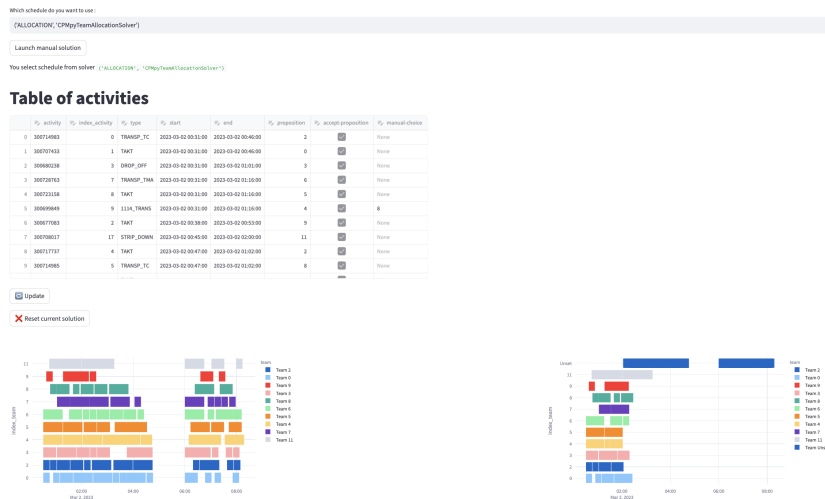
Which schedule do you want to use :

('ALLOCATION', 'CPMpyTeamAllocationSolver')

Launch manual solution

You select schedule from solver ('ALLOCATION', 'CPMpyTeamAllocationSolver')

# Table of activities

| | activity | index_activity | type | start | end | proposition | accept-proposition | manual-choice |
|---|---|---|---|---|---|---|---|---|
| 0 | 300714983 | 0 | TRANSP_TC | 2023-03-02 00:31:00 | 2023-03-02 00:46:00 | 2 | ✓ | None |
| 1 | 300707433 | 1 | TAKT | 2023-03-02 00:31:00 | 2023-03-02 00:46:00 | 0 | ✓ | None |
| 2 | 300680238 | 3 | DROP_OFF | 2023-03-02 00:31:00 | 2023-03-02 01:01:00 | 3 | ✓ | None |
| 3 | 300728763 | 7 | TRANSP_TMA | 2023-03-02 00:31:00 | 2023-03-02 01:16:00 | 6 | ✓ | None |
| 4 | 300723158 | 8 | TAKT | 2023-03-02 00:31:00 | 2023-03-02 01:16:00 | 5 | ✓ | None |
| 5 | 300699849 | 9 | 1114_TRANS | 2023-03-02 00:31:00 | 2023-03-02 01:16:00 | 4 | ✓ | 8 |
| 6 | 300677083 | 2 | TAKT | 2023-03-02 00:38:00 | 2023-03-02 00:53:00 | 9 | ✓ | None |
| 7 | 300708017 | 17 | STRIP_DOWN | 2023-03-02 00:45:00 | 2023-03-02 02:00:00 | 11 | ✓ | None |
| 8 | 300717737 | 4 | TAKT | 2023-03-02 00:47:00 | 2023-03-02 01:02:00 | 2 | ✓ | None |
| 9 | 300714985 | 5 | TRANSP_TC | 2023-03-02 00:47:00 | 2023-03-02 01:02:00 | 0 | ✓ | None |

Update

❌ Reset current solution

11
9
8
7
6
5
4
3
2
1
0
index_team
02:00
Mar 2, 2023
04:00
06:00
08:00
team
Team 2
Team 0
Team 9
Team 3
Team 8
Team 6
Team 5
Team 4
Team 7
Team 11

Unser
11
9
8
3
7
6
5
4
2
1
0
index_team
02:00
Mar 2, 2023
04:00
06:00
08:00
team
Team 2
Team 0
Team 9
Team 3
Team 8
Team 6
Team 5
Team 4
Team 7
Team 11
Team Uns